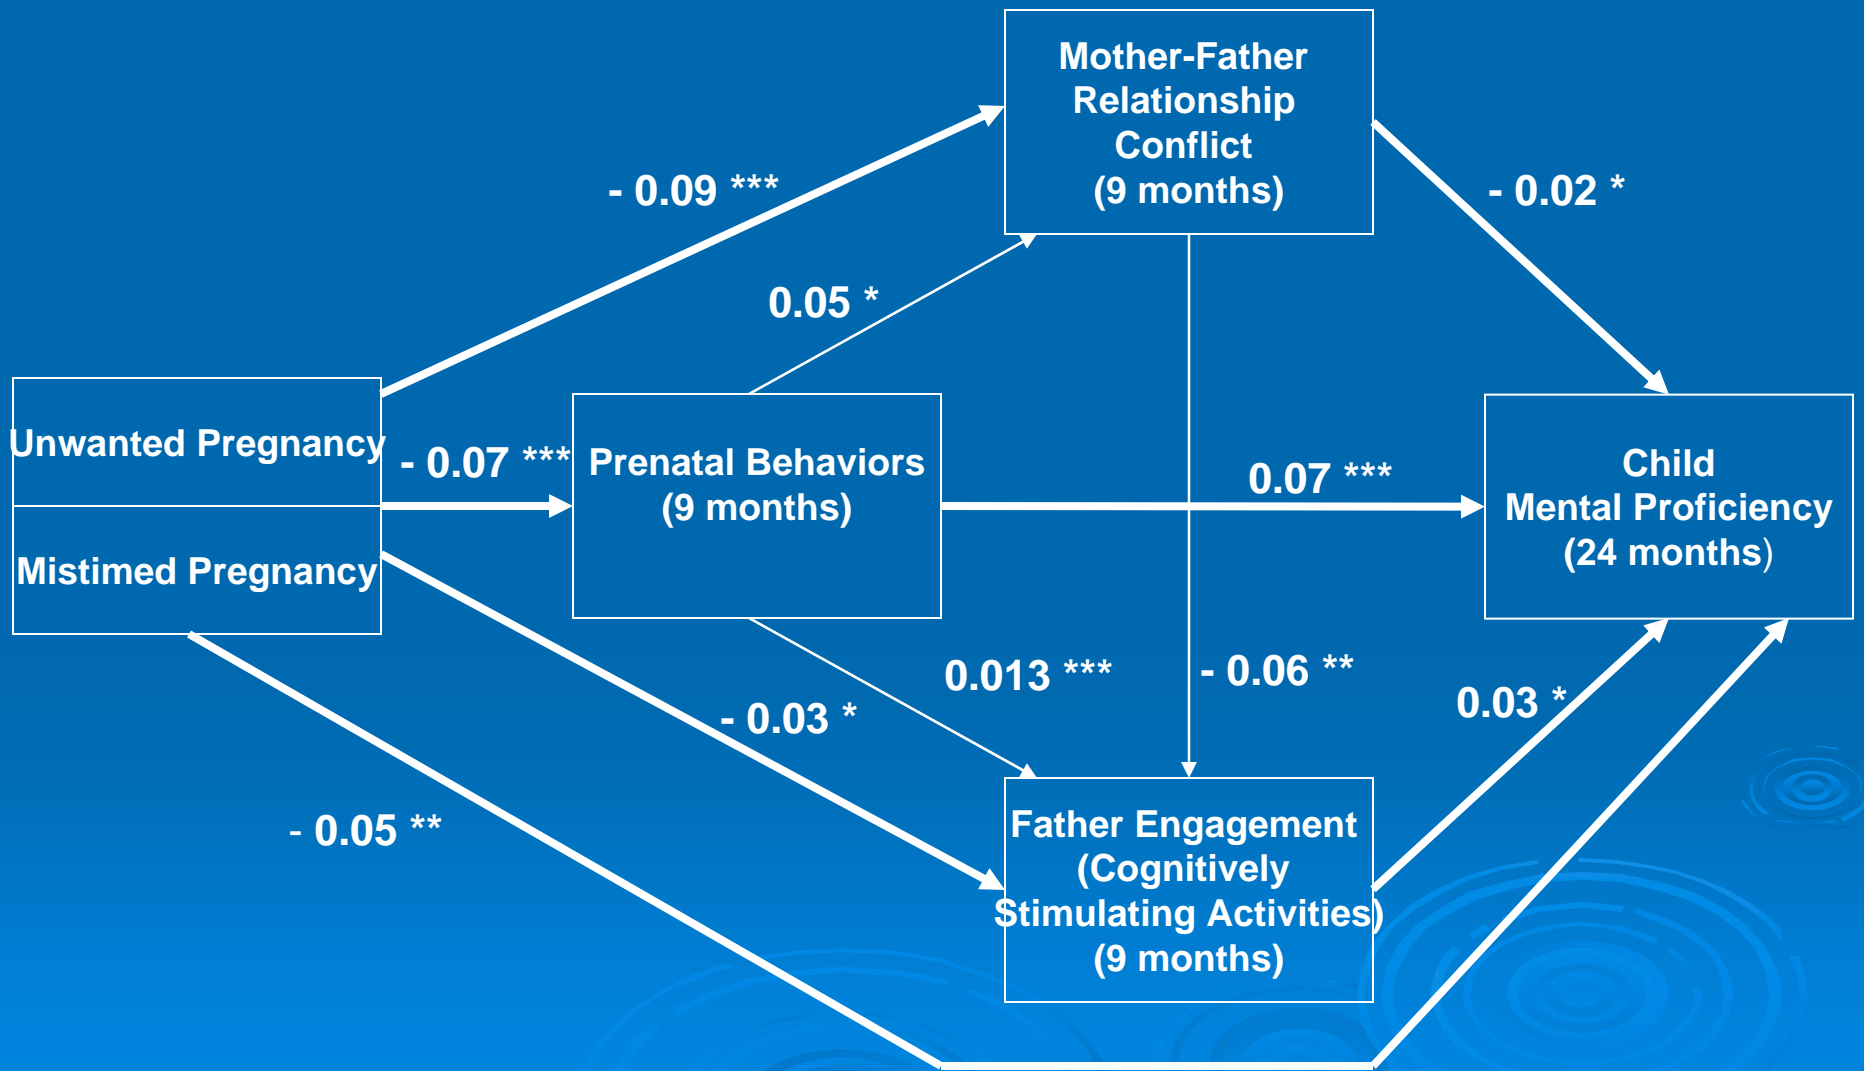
Mother-Father Relationship Conflict (9 months)

- 0.09 ***

- 0.02 *

0.05 *

Unwanted Pregnancy

- 0.07 ***

Prenatal Behaviors (9 months)

0.07 ***

Child Mental Proficiency (24 months)

Mistimed Pregnancy

0.013 ***

- 0.06 **

0.03 *

- 0.03 *

- 0.05 **

Father Engagement (Cognitively Stimulating Activities) (9 months)